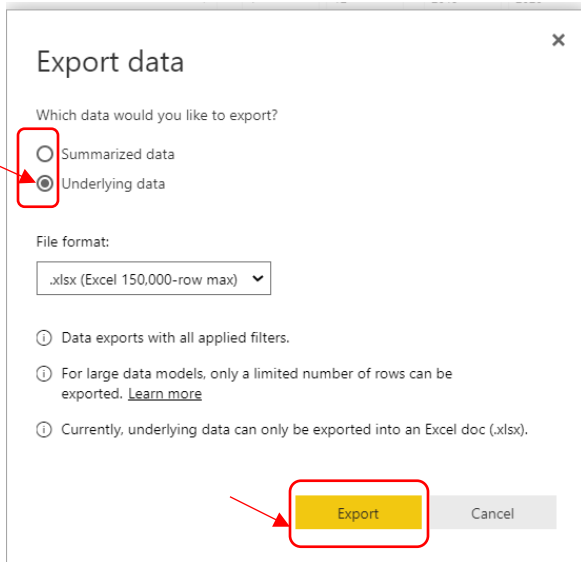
Export data

×

Which data would you like to export?

Summarized data

Underlying data

File format:

.xlsx (Excel 150,000-row max)

Data exports with all applied filters.

For large data models, only a limited number of rows can be exported. Learn more

Currently, underlying data can only be exported into an Excel doc (.xlsx).

Export

Cancel